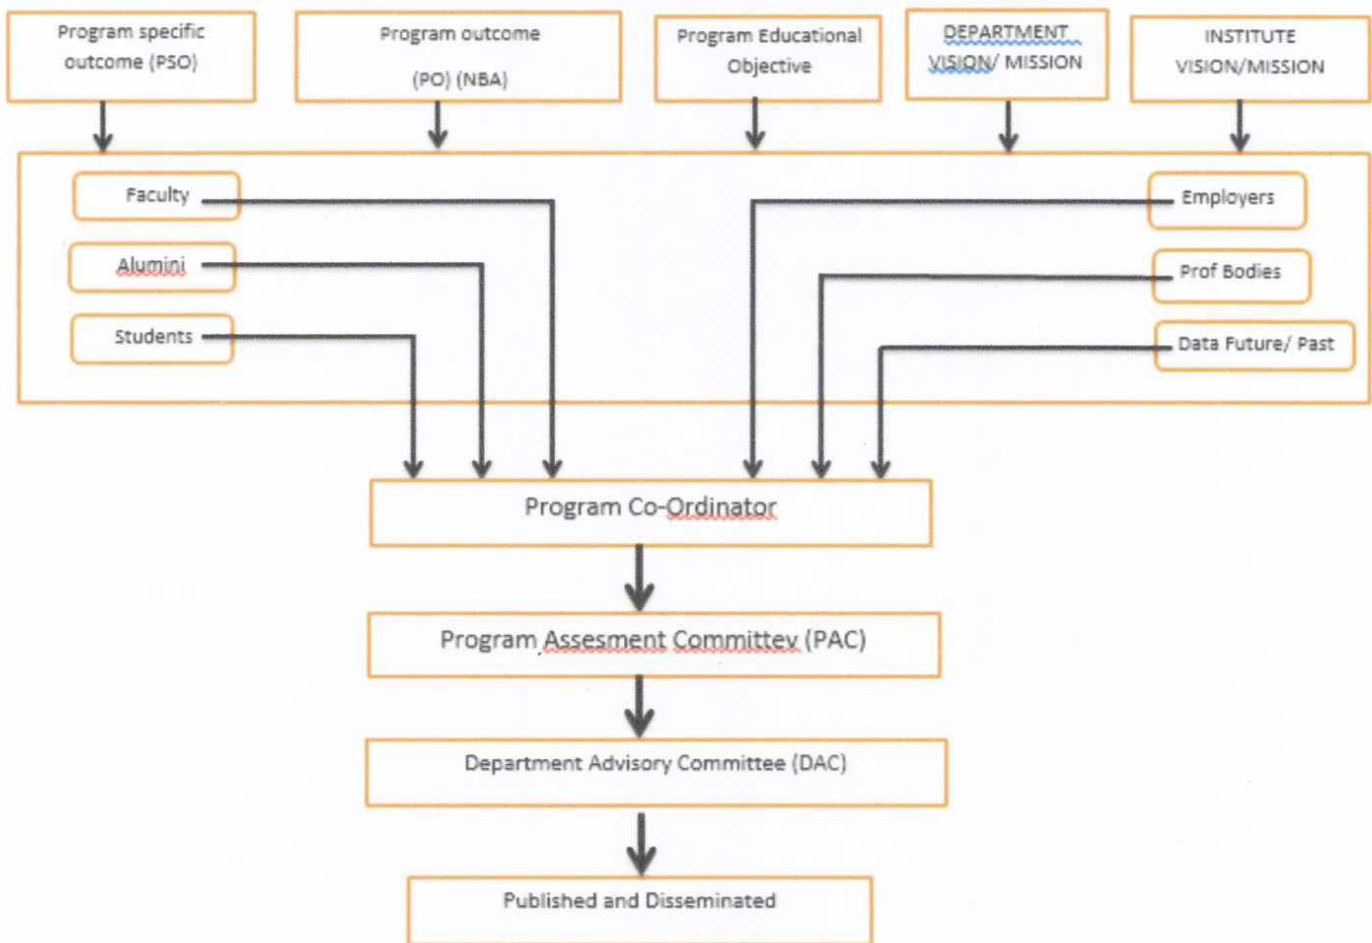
Program specific outcome (PSO)

Program outcome (PO) (NBA)

Program Educational Objective

DEPARTMENT VISION/ MISSION

INSTITUTE VISION/MISSION

Faculty

Alumini

Students

Employers

Prof Bodies

Data Future/ Past

Program Co-Ordinator

Program Assesment Committey (PAC)

Department Advisory Committee (DAC)

Published and Disseminated